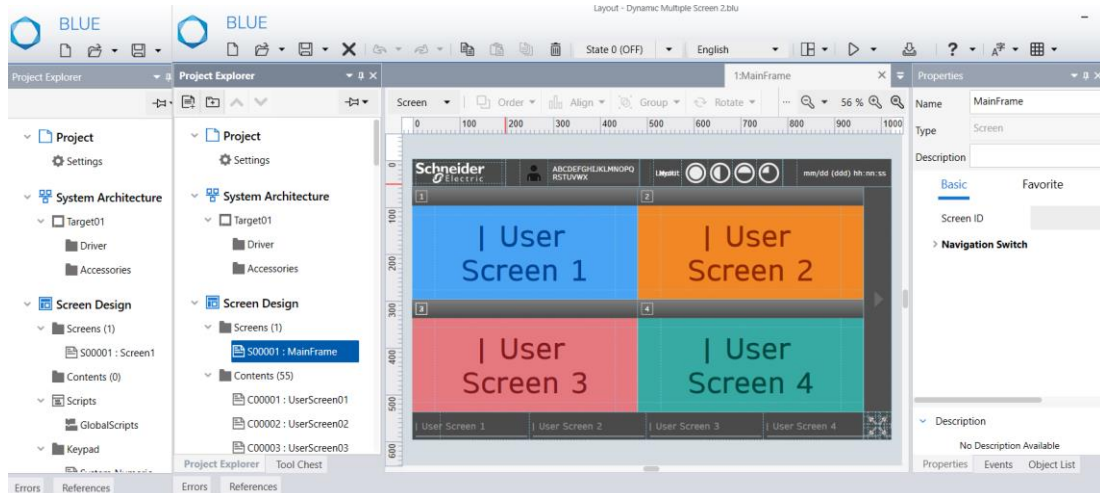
BLUE

Project Explorer

Project
Settings
System Architecture
Target01
Driver
Accessories
Screen Design
Screens (1)
S00001 : Screen1
Contents (0)
Scripts
GlobalScripts
Keypad

Errors References

BLUE

Layout - Dynamic Multiple Screen 2.blu

State 0 (OFF) English

Project Explorer

Project
Settings
System Architecture
Target01
Driver
Accessories
Screen Design
Screens (1)
S00001 : MainFrame
Contents (55)
C00001 : UserScreen01
C00002 : UserScreen02
C00003 : UserScreen03

Project Explorer Tool Chest

Errors References

1:MainFrame

Screen Order Align Group Rotate 56 %

0 100 200 300 400 500 600 700 800 900 1000

Schneider Electric ABCDEFGHIJKLMNOPQ RSTUVWX mm/dd (ddd) hh:nn:ss

1
| User Screen 1
2
| User Screen 2
3
| User Screen 3
4
| User Screen 4

| User Screen 1 | User Screen 2 | User Screen 3 | User Screen 4

Properties

Name MainFrame
Type Screen
Description

Basic Favorite

Screen ID

Navigation Switch

Description
No Description Available

Properties Events Object List